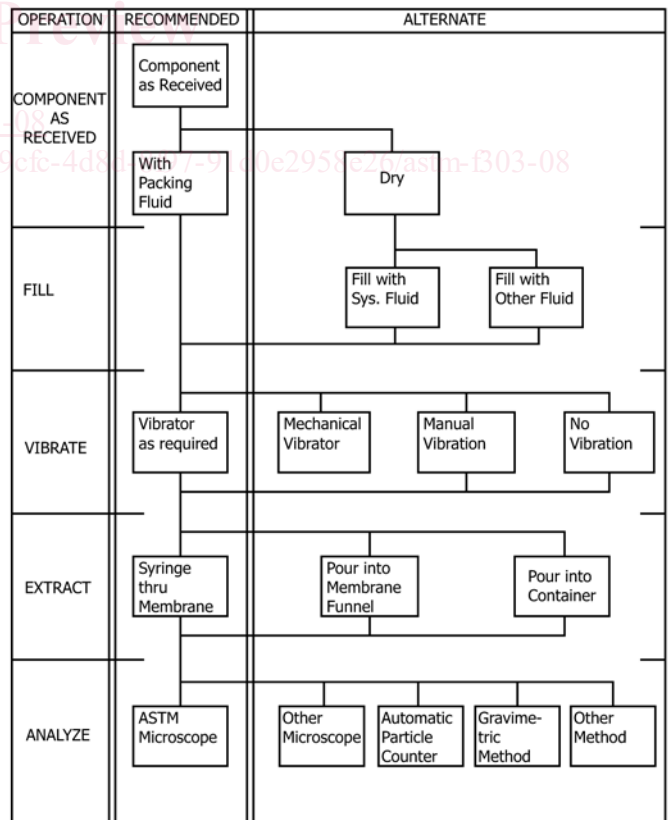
| OPERATION | RECOMMENDED | ALTERNATE |
|---|---|---|
| COMPONENT AS RECEIVED | Component as Received<br>With Packing Fluid | Dry |
| FILL | | Fill with Sys. Fluid<br>Fill with Other Fluid |
| VIBRATE | Vibrator as required | Mechanical Vibrator<br>Manual Vibration<br>No Vibration |
| EXTRACT | Syringe thru Membrane | Pour into Membrane Funnel<br>Pour into Container |
| ANALYZE | ASTM Microscope | Other Microscope<br>Automatic Particle Counter<br>Gravimetric Method<br>Other Method |

Preview
-08
9cfc-4d8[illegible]-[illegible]7-91d0e2958e26/astm-f303-08